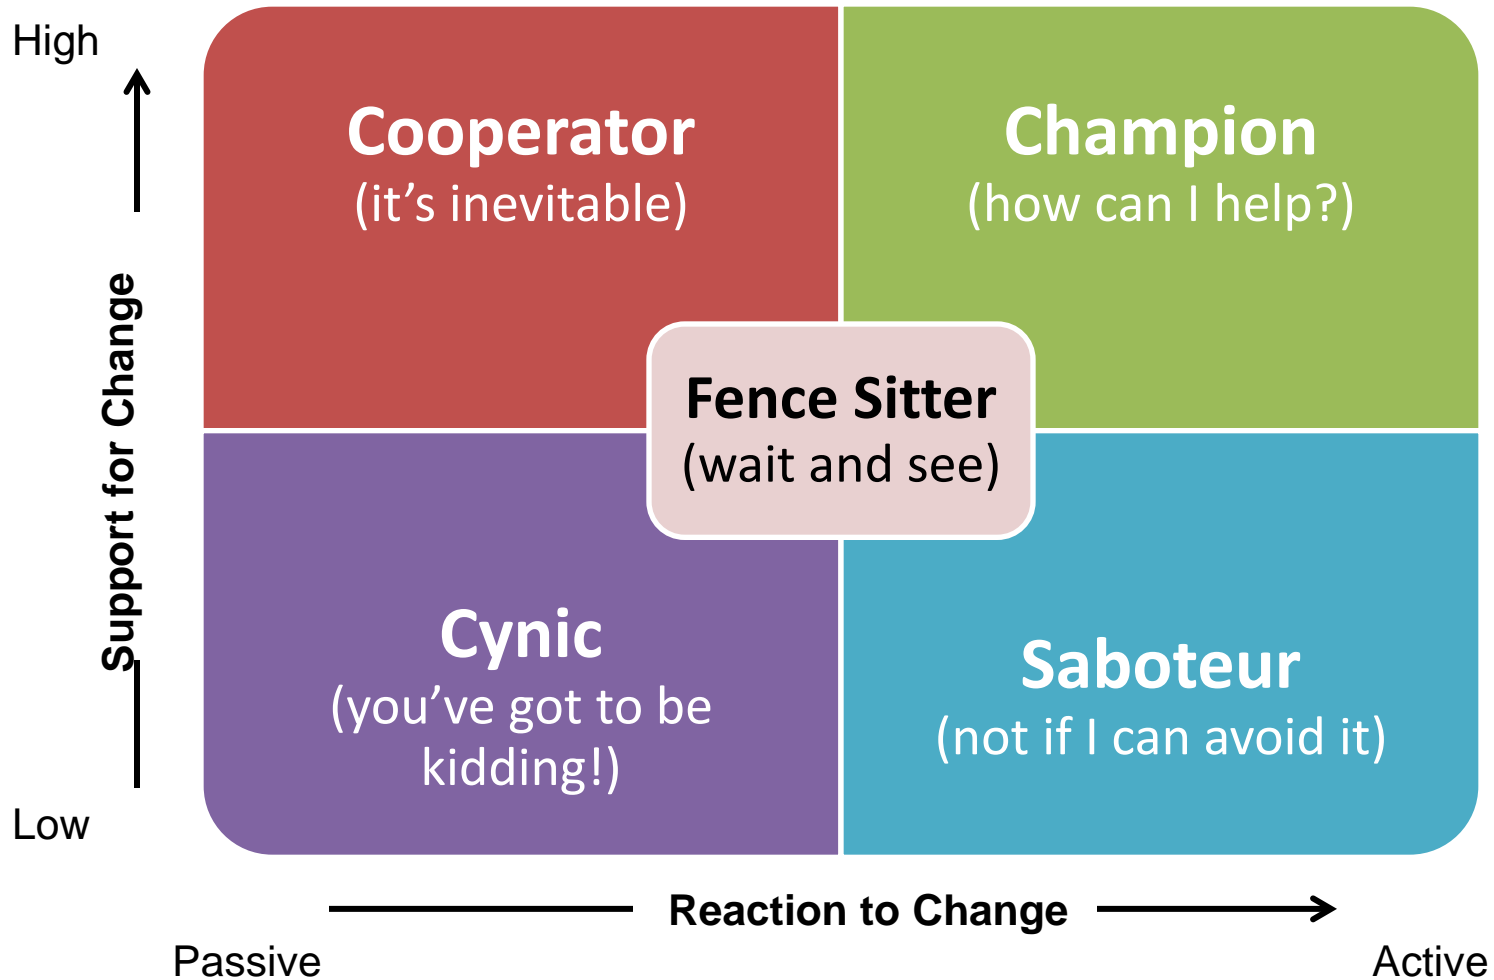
High

Support for Change

Low

Cooperator
(it’s inevitable)

Champion
(how can I help?)

Fence Sitter
(wait and see)

Cynic
(you’ve got to be kidding!)

Saboteur
(not if I can avoid it)

Reaction to Change

Passive

Active